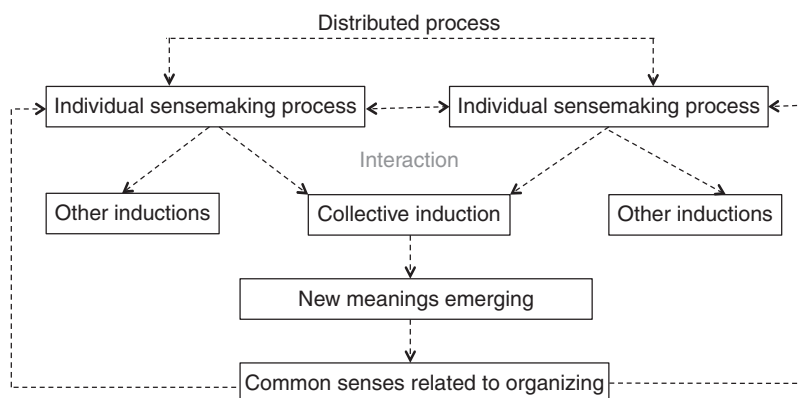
Distributed process

Individual sensemaking process

Individual sensemaking process

Interaction

Other inductions

Collective induction

Other inductions

New meanings emerging

Common senses related to organizing